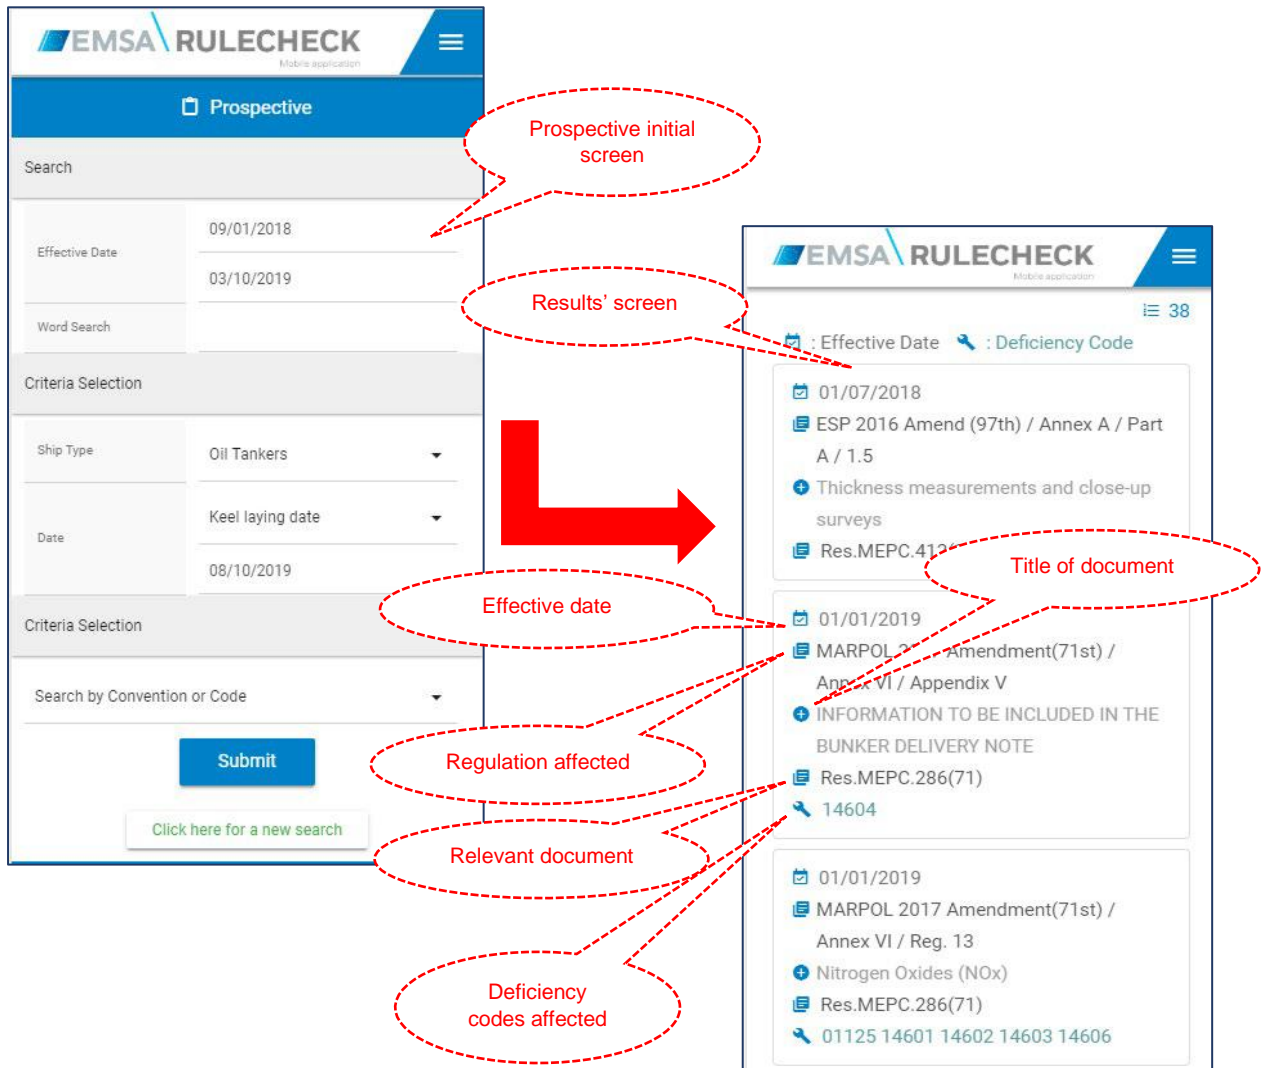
EMSA RULECHECK
Mobile application

Prospective

Search

Effective Date 09/01/2018
03/10/2019

Word Search

Criteria Selection

Ship Type Oil Tankers

Date Keel laying date
08/10/2019

Criteria Selection

Search by Convention or Code

Submit

Click here for a new search

Prospective initial screen

Results' screen

Effective date

Regulation affected

Relevant document

Deficiency codes affected

Title of document

EMSA RULECHECK
Mobile application

38

: Effective Date : Deficiency Code

01/07/2018
ESP 2016 Amend (97th) / Annex A / Part A / 1.5
Thickness measurements and close-up surveys
Res.MEPC.412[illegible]

01/01/2019
MARPOL 2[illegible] Amendment(71st) / An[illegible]x VI / Appendix V
INFORMATION TO BE INCLUDED IN THE BUNKER DELIVERY NOTE
Res.MEPC.286(71)
14604

01/01/2019
MARPOL 2017 Amendment(71st) / Annex VI / Reg. 13
Nitrogen Oxides (NOx)
Res.MEPC.286(71)
01125 14601 14602 14603 14606